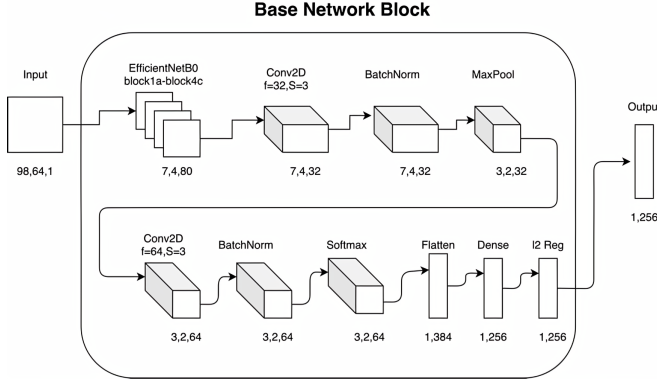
Base Network Block

Input

98,64,1

EfficientNetB0
block1a-block4c

7,4,80

Conv2D
f=32,S=3

7,4,32

BatchNorm

7,4,32

MaxPool

3,2,32

Outpu

1,256

Conv2D
f=64,S=3

3,2,64

BatchNorm

3,2,64

Softmax

3,2,64

Flatten

1,384

Dense

1,256

l2 Reg

1,256